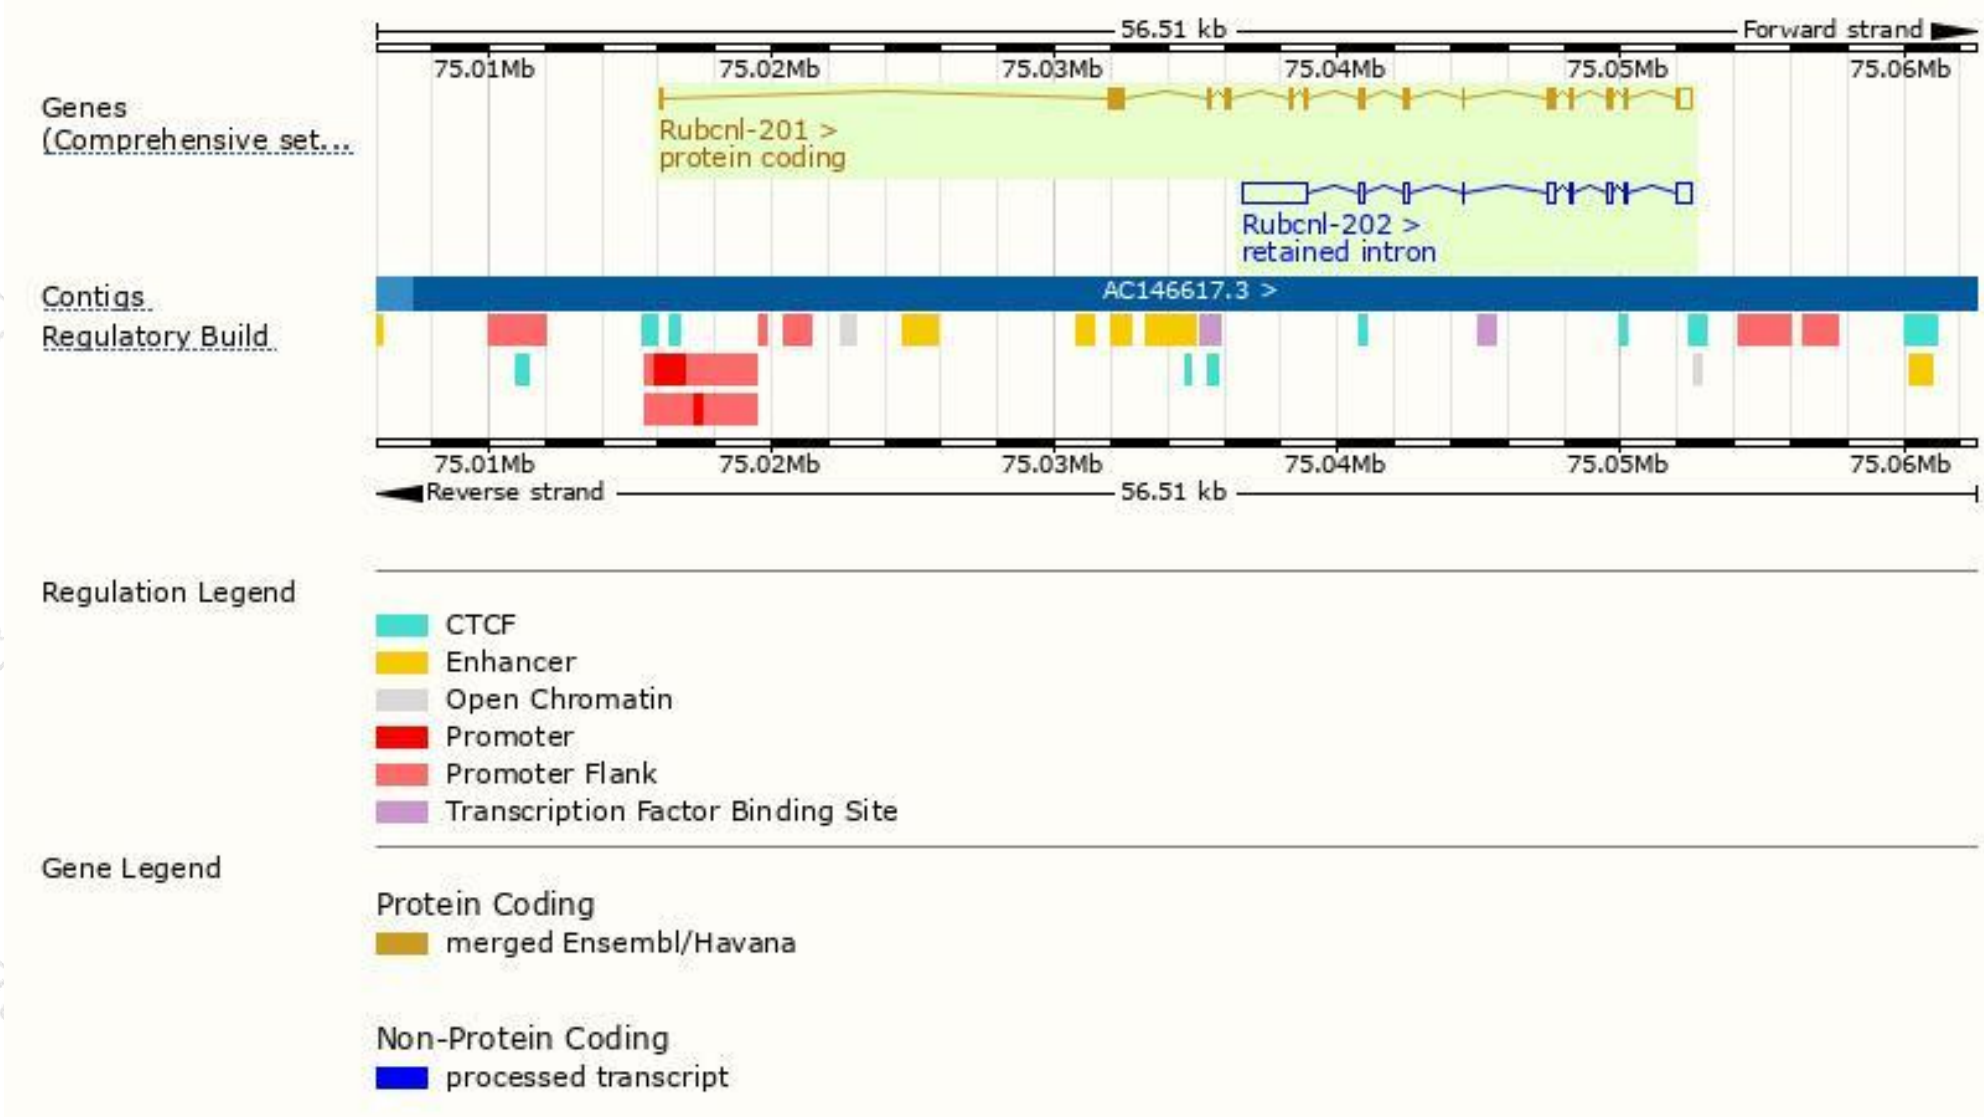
56.51 kb
Forward strand

75.01Mb 75.02Mb 75.03Mb 75.04Mb 75.05Mb 75.06Mb

Genes (Comprehensive set...

Rubcnl-201 >
protein coding

Rubcnl-202 >
retained intron

Contigs

AC146617.3 >

Regulatory Build

75.01Mb 75.02Mb 75.03Mb 75.04Mb 75.05Mb 75.06Mb

Reverse strand
56.51 kb

Regulation Legend

CTCF
Enhancer
Open Chromatin
Promoter
Promoter Flank
Transcription Factor Binding Site

Gene Legend

Protein Coding
merged Ensembl/Havana

Non-Protein Coding
processed transcript